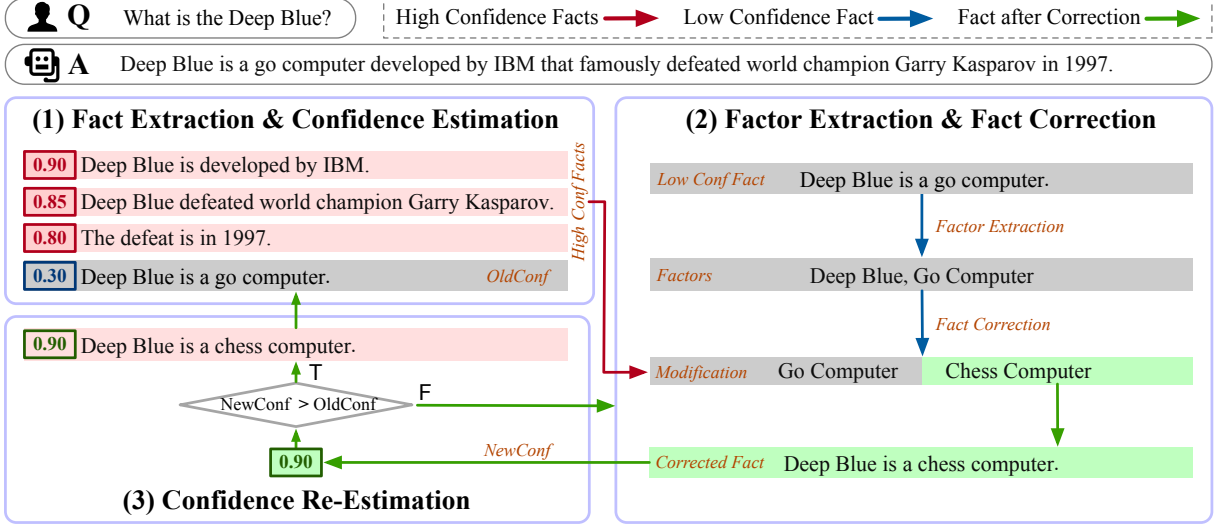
Q What is the Deep Blue?

High Confidence Facts Low Confidence Fact Fact after Correction

A Deep Blue is a go computer developed by IBM that famously defeated world champion Garry Kasparov in 1997.

(1) Fact Extraction & Confidence Estimation

0.90 Deep Blue is developed by IBM.

0.85 Deep Blue defeated world champion Garry Kasparov.

0.80 The defeat is in 1997.

0.30 Deep Blue is a go computer. OldConf

High Conf Facts

0.90 Deep Blue is a chess computer.

T

NewConf > OldConf

F

0.90

NewConf

(3) Confidence Re-Estimation

(2) Factor Extraction & Fact Correction

Low Conf Fact Deep Blue is a go computer.

Factor Extraction

Factors Deep Blue, Go Computer

Fact Correction

Modification Go Computer Chess Computer

Corrected Fact Deep Blue is a chess computer.